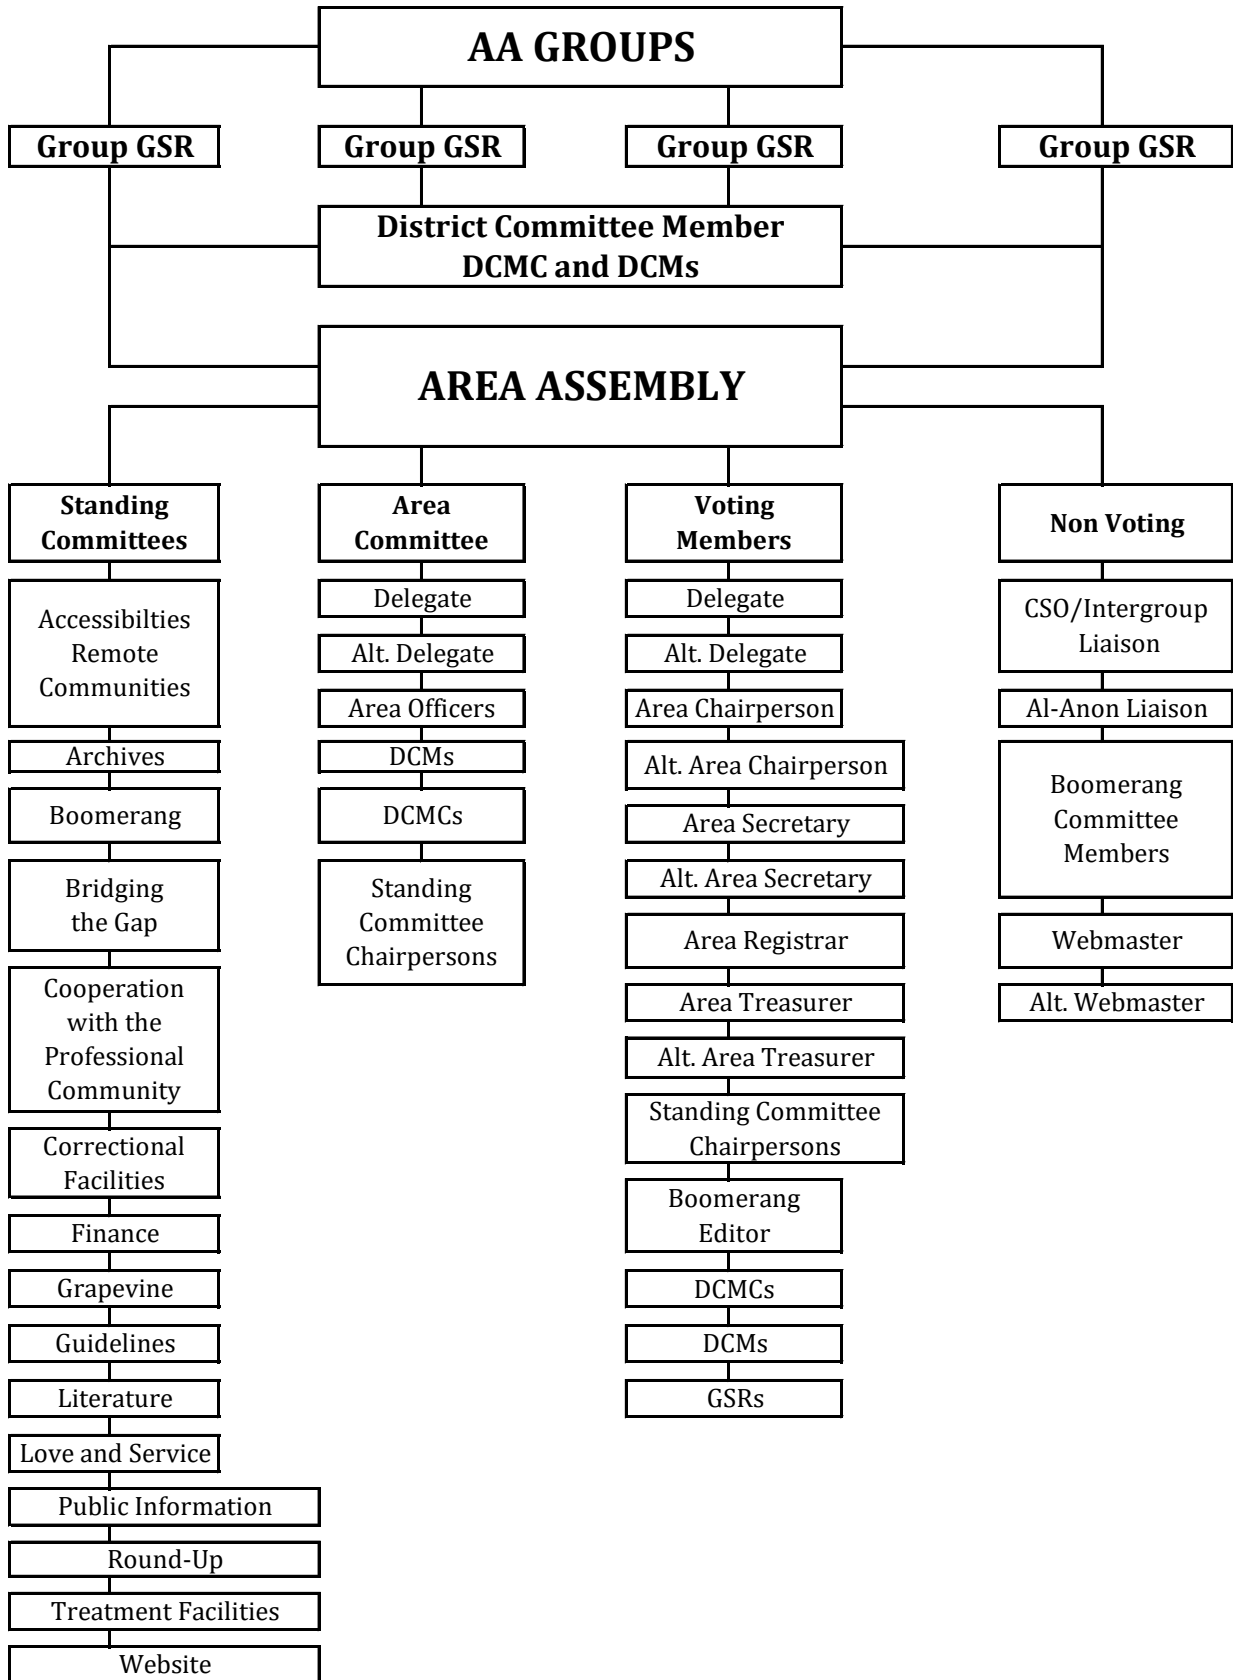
AA GROUPS

Group GSR

Group GSR

Group GSR

Group GSR

District Committee Member
DCMC and DCMs

AREA ASSEMBLY

Standing Committees

Accessibilties Remote Communities

Archives

Boomerang

Bridging the Gap

Cooperation with the Professional Community

Correctional Facilities

Finance

Grapevine

Guidelines

Literature

Love and Service

Public Information

Round-Up

Treatment Facilities

Website

Area Committee

Delegate

Alt. Delegate

Area Officers

DCMs

DCMCs

Standing Committee Chairpersons

Voting Members

Delegate

Alt. Delegate

Area Chairperson

Alt. Area Chairperson

Area Secretary

Alt. Area Secretary

Area Registrar

Area Treasurer

Alt. Area Treasurer

Standing Committee Chairpersons

Boomerang Editor

DCMCs

DCMs

GSRs

Non Voting

CSO/Intergroup Liaison

Al-Anon Liaison

Boomerang Committee Members

Webmaster

Alt. Webmaster